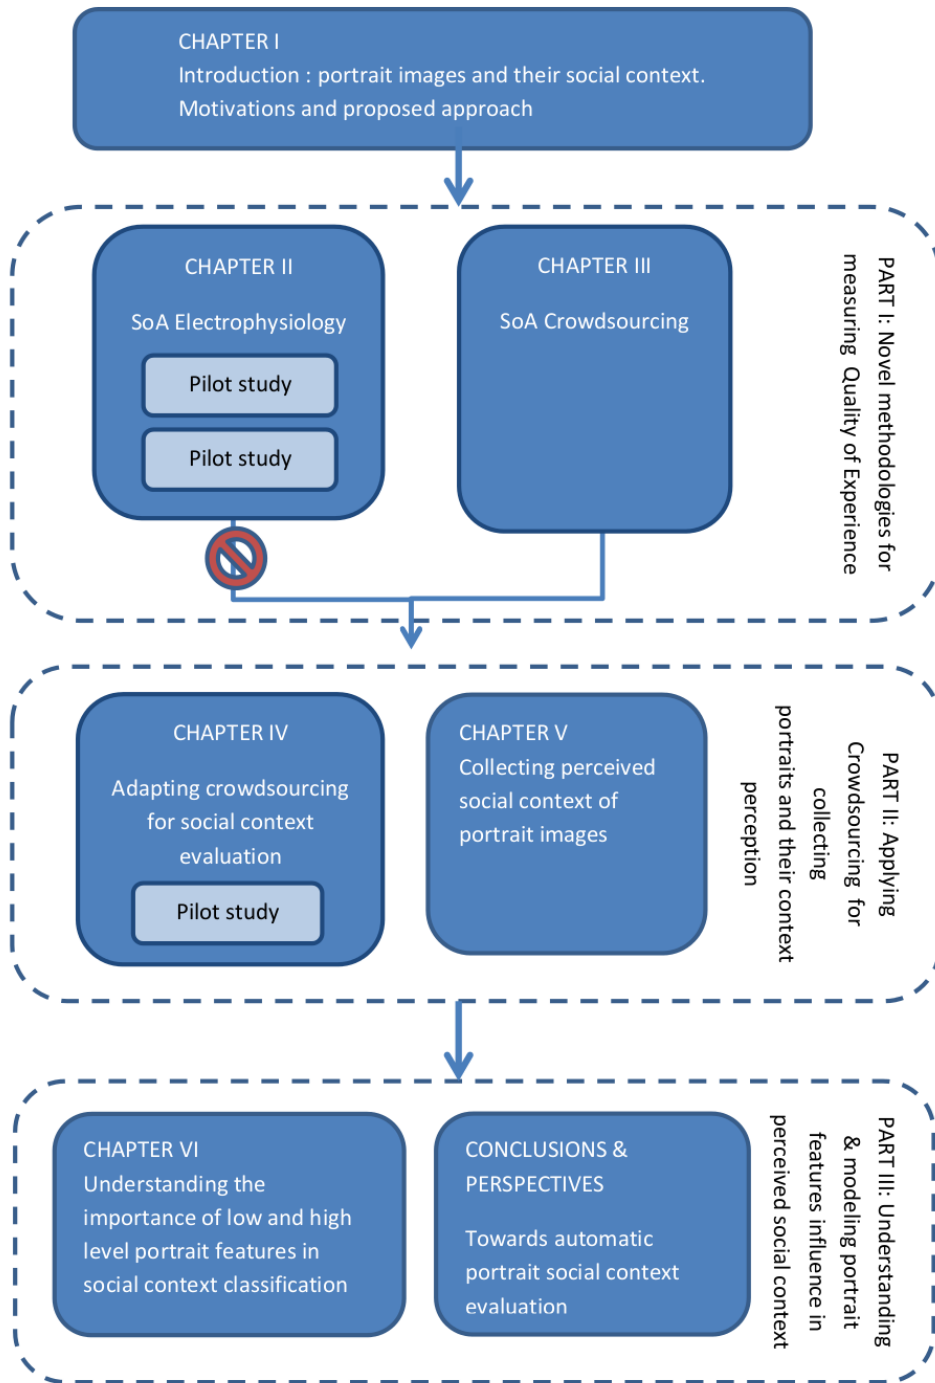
CHAPTER I
Introduction : portrait images and their social context.
Motivations and proposed approach

CHAPTER II

SoA Electrophysiology

Pilot study

Pilot study

CHAPTER III

SoA Crowdsourcing

PART I: Novel methodologies for measuring Quality of Experience

CHAPTER IV

Adapting crowdsourcing for social context evaluation

Pilot study

CHAPTER V
Collecting perceived social context of portrait images

PART II: Applying Crowdsourcing for collecting portraits and their context perception

CHAPTER VI
Understanding the importance of low and high level portrait features in social context classification

CONCLUSIONS & PERSPECTIVES

Towards automatic portrait social context evaluation

PART III: Understanding & modeling portrait features influence in perceived social context